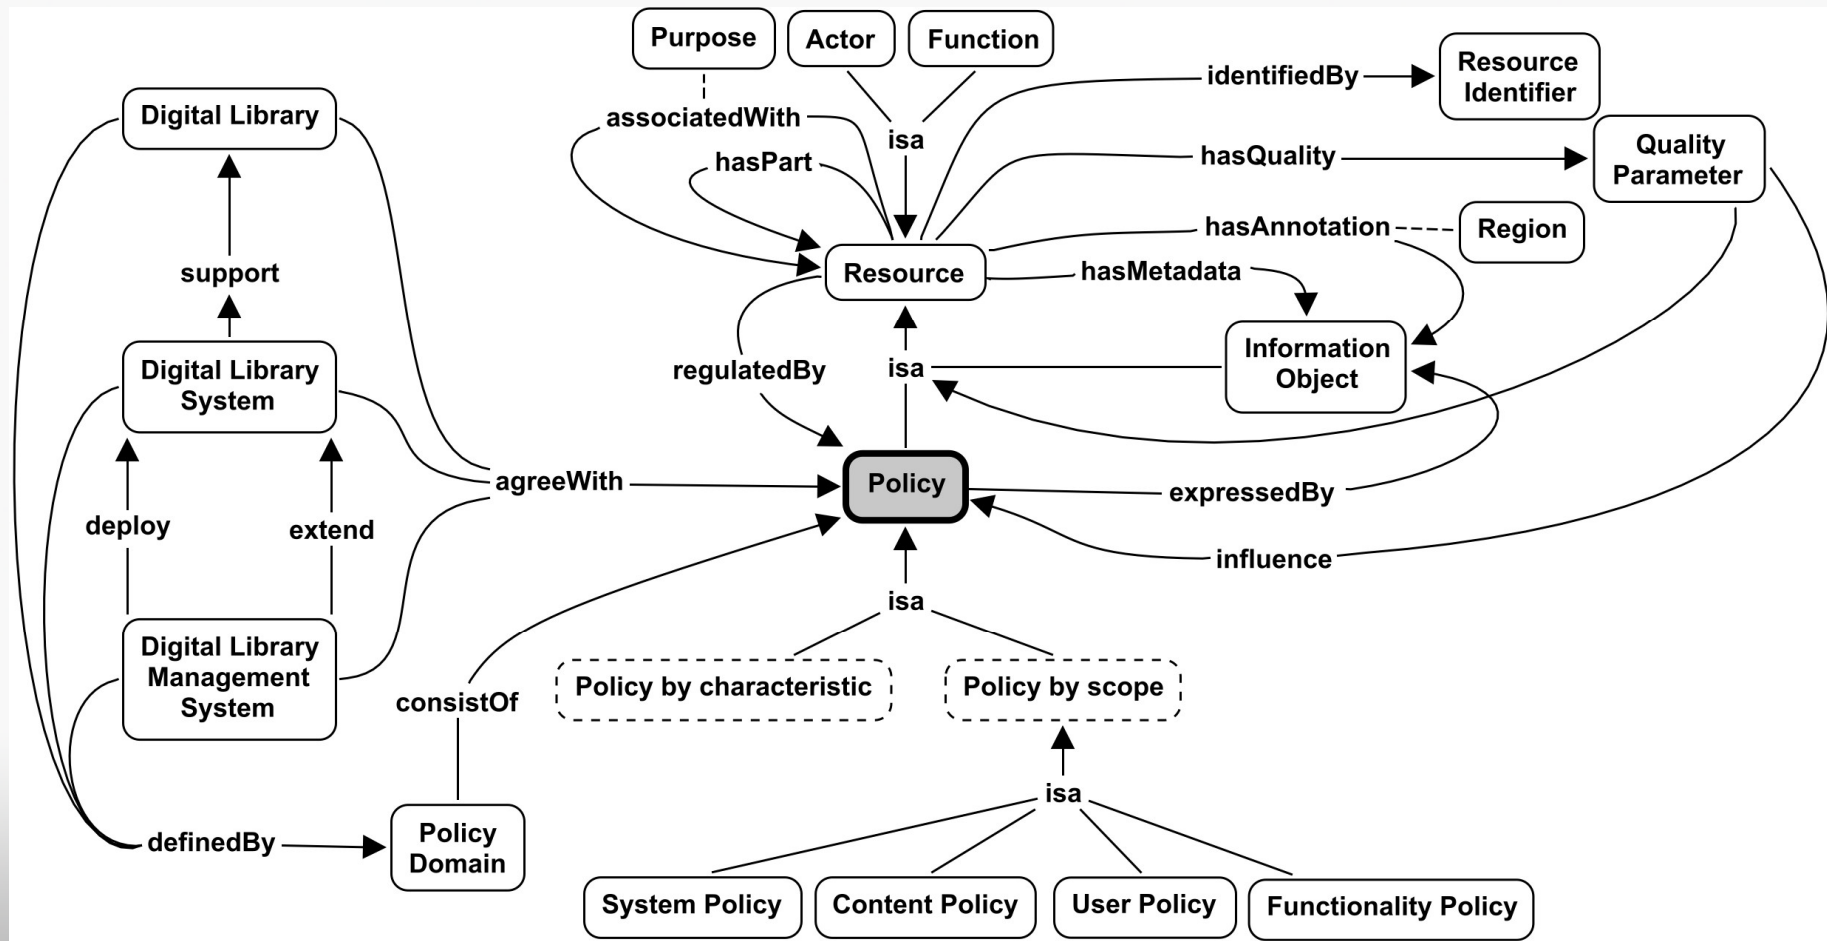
Purpose

Actor

Function

Resource Identifier

identifiedBy

Digital Library

associatedWith

isa

hasPart

hasQuality

Quality Parameter

hasAnnotation

Region

Resource

hasMetadata

support

Information Object

Digital Library System

regulatedBy

isa

agreeWith

Policy

expressedBy

deploy

extend

influence

isa

Digital Library Management System

consistOf

Policy by characteristic

Policy by scope

isa

definedBy

Policy Domain

System Policy

Content Policy

User Policy

Functionality Policy